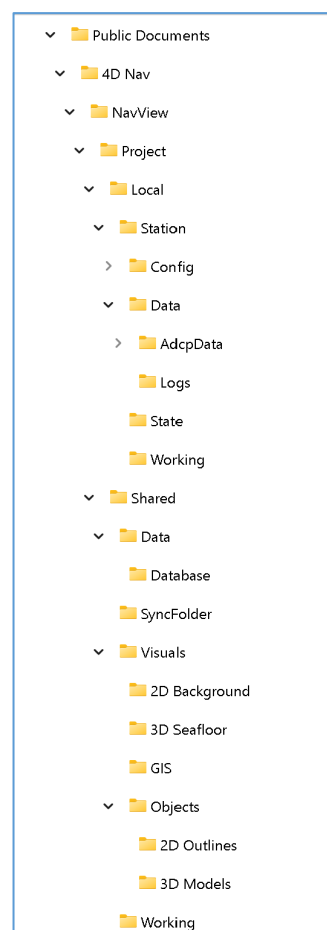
Public Documents
4D Nav
NavView
Project
Local
Station
Config
Data
AdcpData
Logs
State
Working
Shared
Data
Database
SyncFolder
Visuals
2D Background
3D Seafloor
GIS
Objects
2D Outlines
3D Models
Working